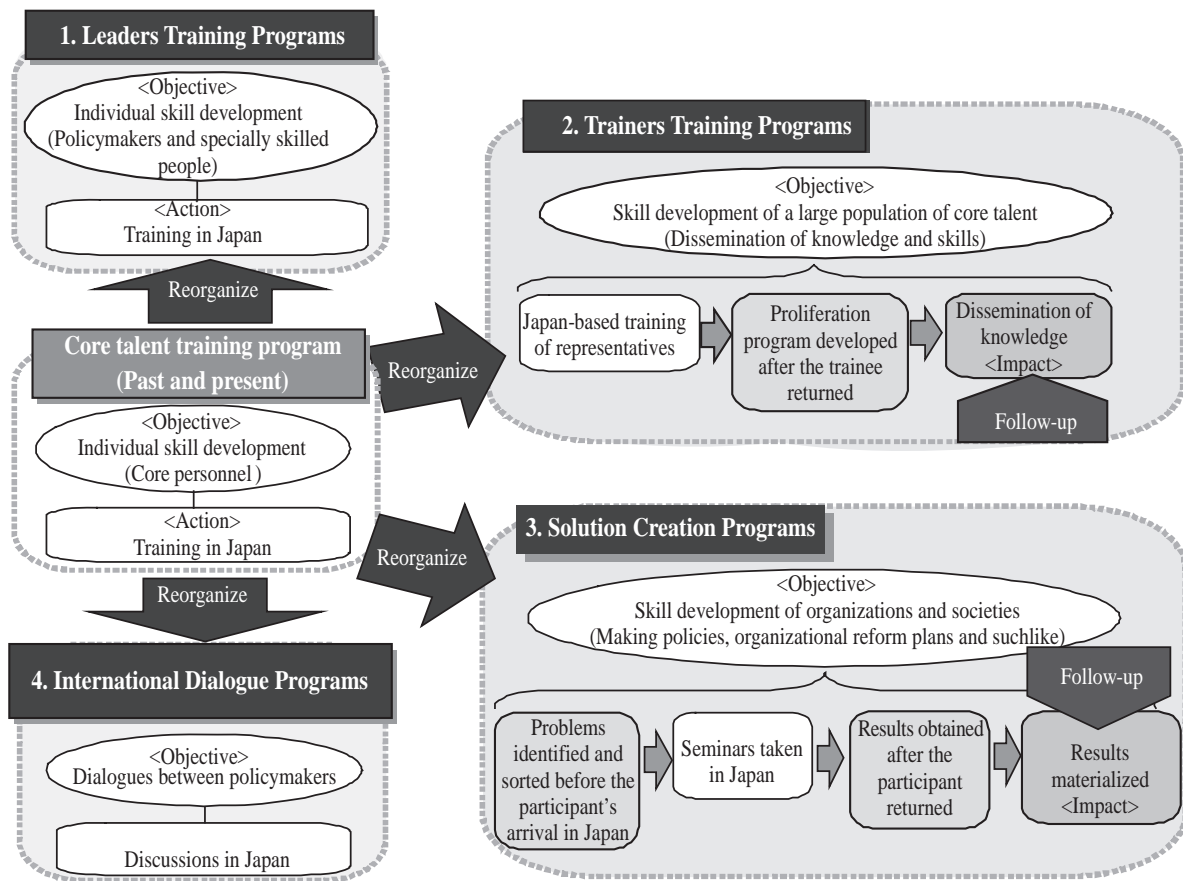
1. Leaders Training Programs

<Objective>
Individual skill development
(Policymakers and specially skilled people)

<Action>
Training in Japan

Reorganize

2. Trainers Training Programs

<Objective>
Skill development of a large population of core talent
(Dissemination of knowledge and skills)

Japan-based training of representatives

Proliferation program developed after the trainee returned

Dissemination of knowledge
<Impact>

Follow-up

Core talent training program
(Past and present)

Reorganize

<Objective>
Individual skill development
(Core personnel )

<Action>
Training in Japan

Reorganize

3. Solution Creation Programs

<Objective>
Skill development of organizations and societies
(Making policies, organizational reform plans and suchlike)

Reorganize

Follow-up

4. International Dialogue Programs

<Objective>
Dialogues between policymakers

Discussions in Japan

Problems identified and sorted before the participant's arrival in Japan

Seminars taken in Japan

Results obtained after the participant returned

Results materialized
<Impact>